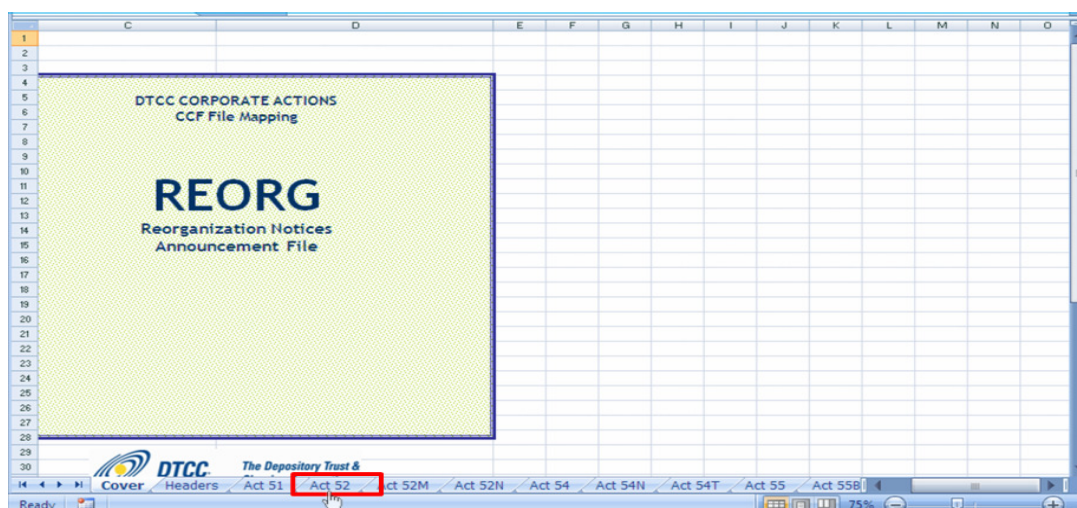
| | C | D | E | F | G | H | I | J | K | L | M | N | O |
|---|---|---|---|---|---|---|---|---|---|---|---|---|---|
| 1 | | | | | | | | | | | | | |
| 2 | | | | | | | | | | | | | |
| 3 | | | | | | | | | | | | | |
| 4 | | | | | | | | | | | | | |
| 5 | | | | | | | | | | | | | |
| 6 | | | | | | | | | | | | | |
| 7 | | | | | | | | | | | | | |
| 8 | | | | | | | | | | | | | |
| 9 | | | | | | | | | | | | | |
| 10 | | | | | | | | | | | | | |
| 11 | | | | | | | | | | | | | |
| 12 | | | | | | | | | | | | | |
| 13 | | | | | | | | | | | | | |
| 14 | | | | | | | | | | | | | |
| 15 | | | | | | | | | | | | | |
| 16 | | | | | | | | | | | | | |
| 17 | | | | | | | | | | | | | |
| 18 | | | | | | | | | | | | | |
| 19 | | | | | | | | | | | | | |
| 20 | | | | | | | | | | | | | |
| 21 | | | | | | | | | | | | | |
| 22 | | | | | | | | | | | | | |
| 23 | | | | | | | | | | | | | |
| 24 | | | | | | | | | | | | | |
| 25 | | | | | | | | | | | | | |
| 26 | | | | | | | | | | | | | |
| 27 | | | | | | | | | | | | | |
| 28 | | | | | | | | | | | | | |
| 29 | | | | | | | | | | | | | |
| 30 | | | | | | | | | | | | | |

DTCC CORPORATE ACTIONS
CCF File Mapping

REORG

Reorganization Notices
Announcement File

DTCC. The Depository Trust &

Cover | Headers | Act 51 | Act 52 | Act 52M | Act 52N | Act 54 | Act 54N | Act 54T | Act 55 | Act 55B

Ready | 75%